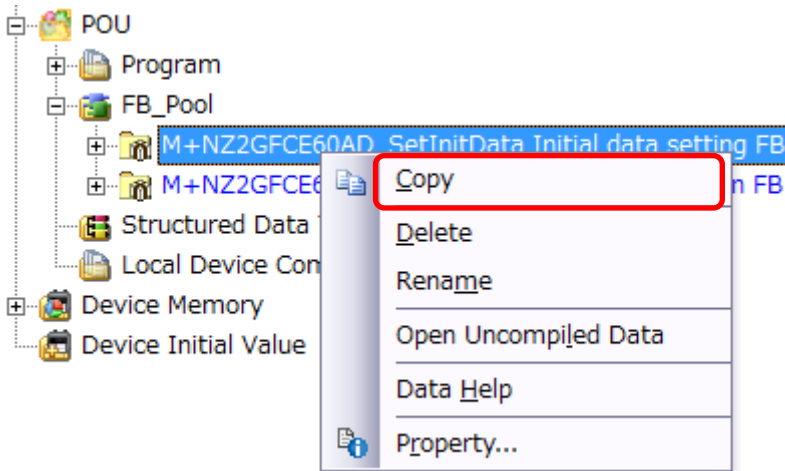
POU
Program
FB_Pool
M+NZ2GFCE60AD_SetInitData Initial data setting FB
M+NZ2GFCE6 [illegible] n FB
Structured Data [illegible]
Local Device Con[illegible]
Device Memory
Device Initial Value

Copy
Delete
Rename
Open Uncompiled Data
Data Help
Property...